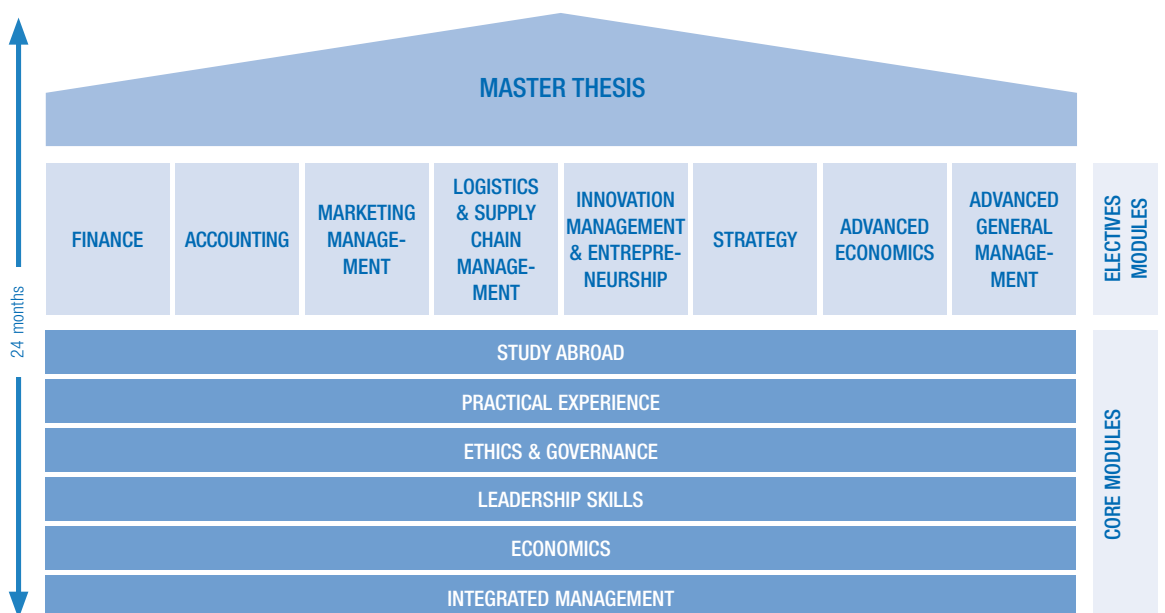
24 months

MASTER THESIS

FINANCE

ACCOUNTING

MARKETING MANAGEMENT

LOGISTICS & SUPPLY CHAIN MANAGEMENT

INNOVATION MANAGEMENT & ENTREPRENEURSHIP

STRATEGY

ADVANCED ECONOMICS

ADVANCED GENERAL MANAGEMENT

ELECTIVES MODULES

STUDY ABROAD

PRACTICAL EXPERIENCE

ETHICS & GOVERNANCE

LEADERSHIP SKILLS

ECONOMICS

INTEGRATED MANAGEMENT

CORE MODULES